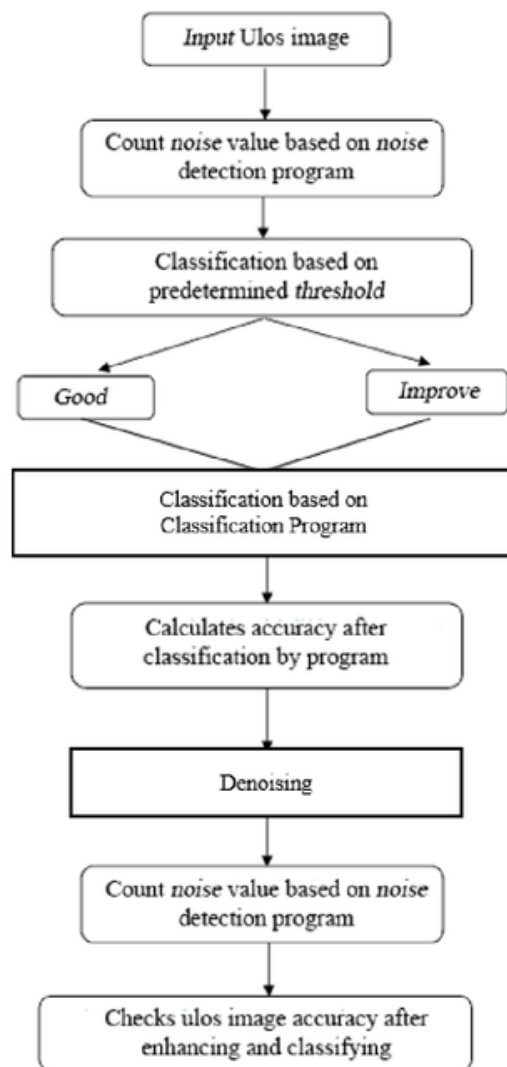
Input Ulos image

Count noise value based on noise detection program

Classification based on predetermined threshold

Good

Improve

Classification based on Classification Program

Calculates accuracy after classification by program

Denoising

Count noise value based on noise detection program

Checks ulos image accuracy after enhancing and classifying